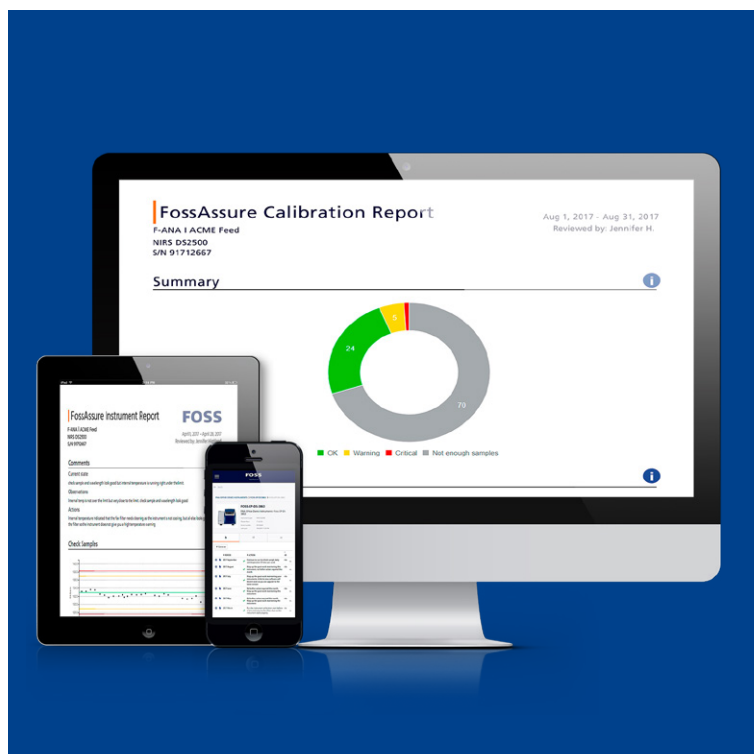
FossAssure Calibration Report
F-ANA I ACME Feed
NIRS DS2500
S/N 91712667

Aug 1, 2017 - Aug 31, 2017
Reviewed by: Jennifer H.

Summary

24
5
70

OK Warning Critical Not enough samples

FossAssure Instrument Report
FOSS
F-ANA I ACME Feed
NIRS DS2500

Comments
Current state
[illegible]
Observations
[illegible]
Actions
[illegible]

Check Samples

FOSS